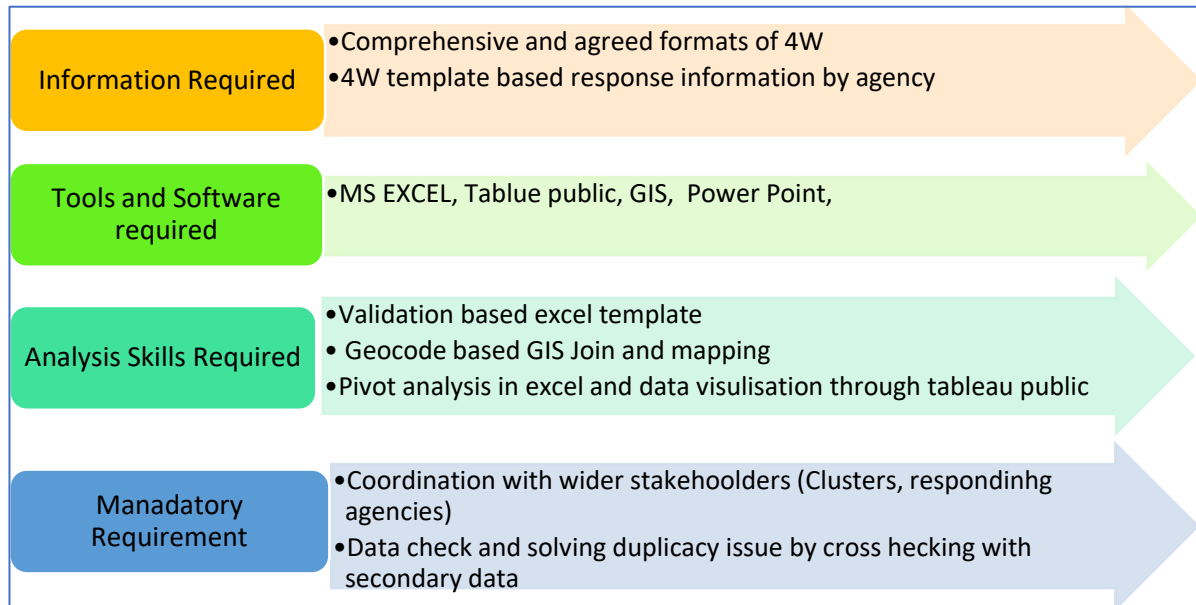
Information Required

•Comprehensive and agreed formats of 4W
•4W template based response information by agency

Tools and Software required

•MS EXCEL, Tablue public, GIS, Power Point,

Analysis Skills Required

•Validation based excel template
• Geocode based GIS Join and mapping
•Pivot analysis in excel and data visulisation through tableau public

Manadatory Requirement

•Coordination with wider stakehoolders (Clusters, respondinhg agencies)
•Data check and solving duplicacy issue by cross hecking with secondary data